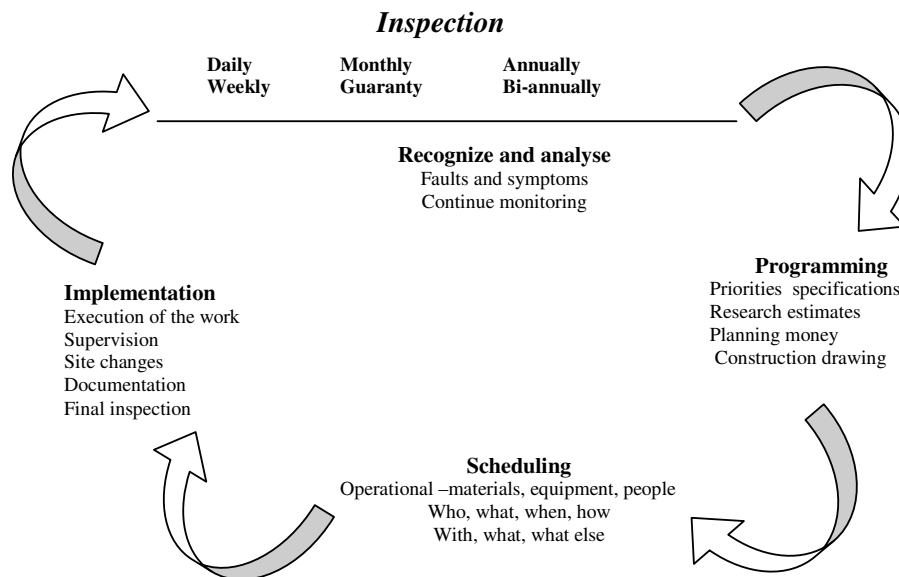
Inspection

Daily
Weekly

Monthly
Guaranty

Annually
Bi-annually

Recognize and analyse
Faults and symptoms
Continue monitoring

Programming
Priorities specifications
Research estimates
Planning money
Construction drawing

Scheduling
Operational –materials, equipment, people
Who, what, when, how
With, what, what else

Implementation
Execution of the work
Supervision
Site changes
Documentation
Final inspection